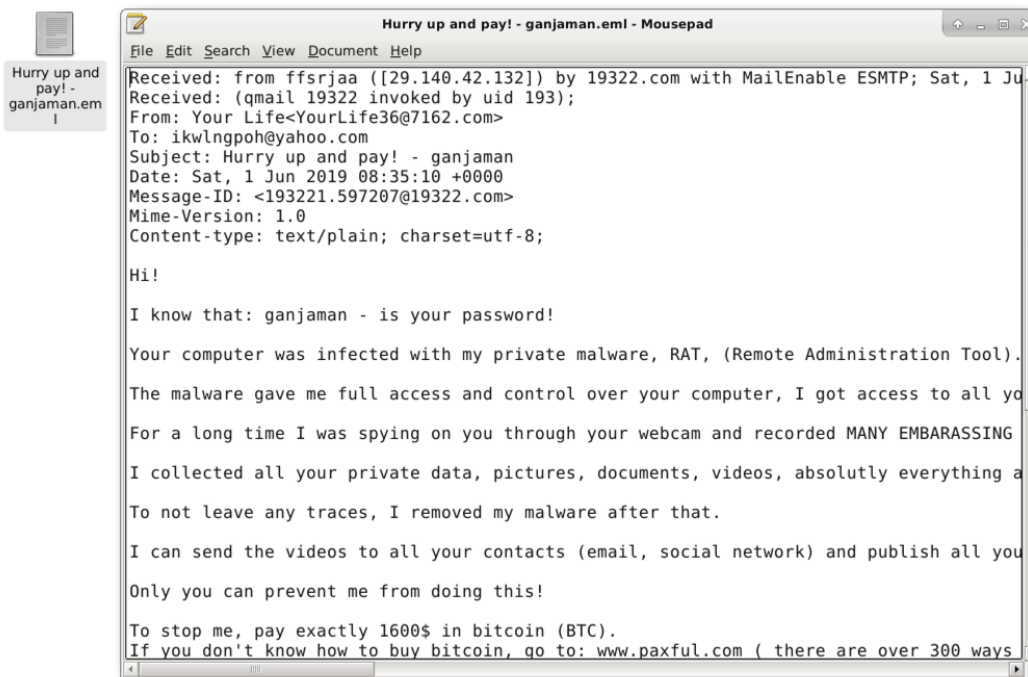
Hurry up and pay! - ganjaman.eml

Hurry up and pay! - ganjaman.eml - Mousepad

File Edit Search View Document Help

Received: from ffsrjaa ([29.140.42.132]) by 19322.com with MailEnable ESMTP; Sat, 1 Ju
Received: (qmail 19322 invoked by uid 193);
From: Your Life<YourLife36@7162.com>
To: ikwlngpoh@yahoo.com
Subject: Hurry up and pay! - ganjaman
Date: Sat, 1 Jun 2019 08:35:10 +0000
Message-ID: <193221.597207@19322.com>
Mime-Version: 1.0
Content-type: text/plain; charset=utf-8;

Hi!

I know that: ganjaman - is your password!

Your computer was infected with my private malware, RAT, (Remote Administration Tool).

The malware gave me full access and control over your computer, I got access to all yo

For a long time I was spying on you through your webcam and recorded MANY EMBARASSING

I collected all your private data, pictures, documents, videos, absolutly everything a

To not leave any traces, I removed my malware after that.

I can send the videos to all your contacts (email, social network) and publish all you

Only you can prevent me from doing this!

To stop me, pay exactly 1600$ in bitcoin (BTC).
If you don't know how to buy bitcoin, go to: www.paxful.com ( there are over 300 ways